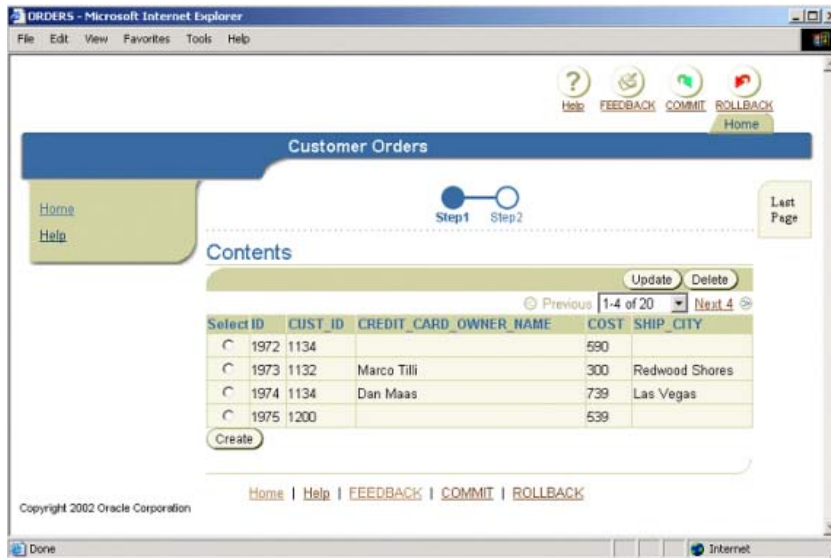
ORDERS - Microsoft Internet Explorer

File Edit View Favorites Tools Help

Help FEEDBACK COMMIT ROLLBACK

Home

Customer Orders

Home

Help

Step1 Step2

Last Page

Contents

Update Delete

Previous 1-4 of 20 Next 4

| Select | ID | CUST_ID | CREDIT_CARD_OWNER_NAME | COST | SHIP_CITY |
|---|---|---|---|---|---|
| | 1972 | 1134 | | 590 | |
| | 1973 | 1132 | Marco Tilli | 300 | Redwood Shores |
| | 1974 | 1134 | Dan Maas | 739 | Las Vegas |
| | 1975 | 1200 | | 539 | |

Create

Home | Help | FEEDBACK | COMMIT | ROLLBACK

Copyright 2002 Oracle Corporation

Done

Internet